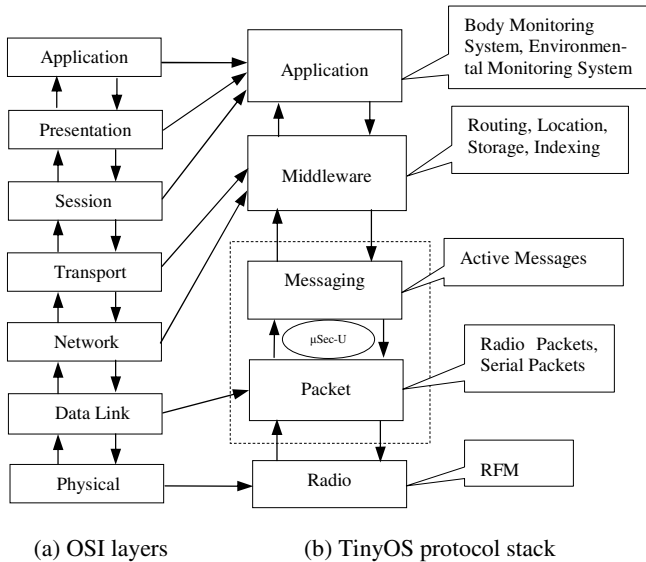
Application

Presentation

Session

Transport

Network

Data Link

Physical

Application

Middleware

Messaging

μSec-U

Packet

Radio

Body Monitoring System, Environmental Monitoring System

Routing, Location, Storage, Indexing

Active Messages

Radio Packets, Serial Packets

RFM

(a) OSI layers

(b) TinyOS protocol stack